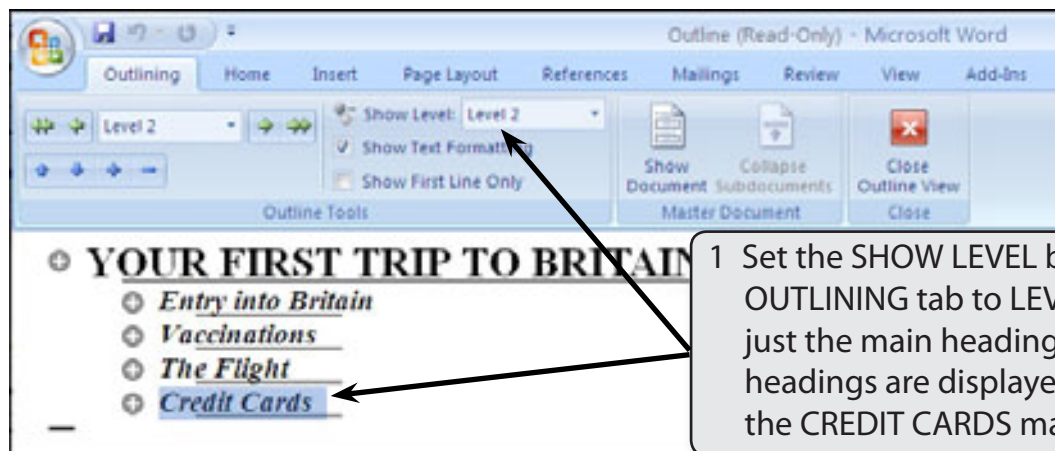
Outline (Read-Only) - Microsoft Word

Outlining Home Insert Page Layout References Mailings Review View Add-Ins

Level 2

Show Level: Level 2

Show Text Formatting

Show First Line Only

Show Document

Collapse Subdocuments

Close Outline View

Outline Tools

Master Document

Close

YOUR FIRST TRIP TO BRITAIN

Entry into Britain

Vaccinations

The Flight

Credit Cards

1 Set the SHOW LEVEL b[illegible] OUTLINING tab to LEV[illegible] just the main heading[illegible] headings are displaye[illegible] the CREDIT CARDS ma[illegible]